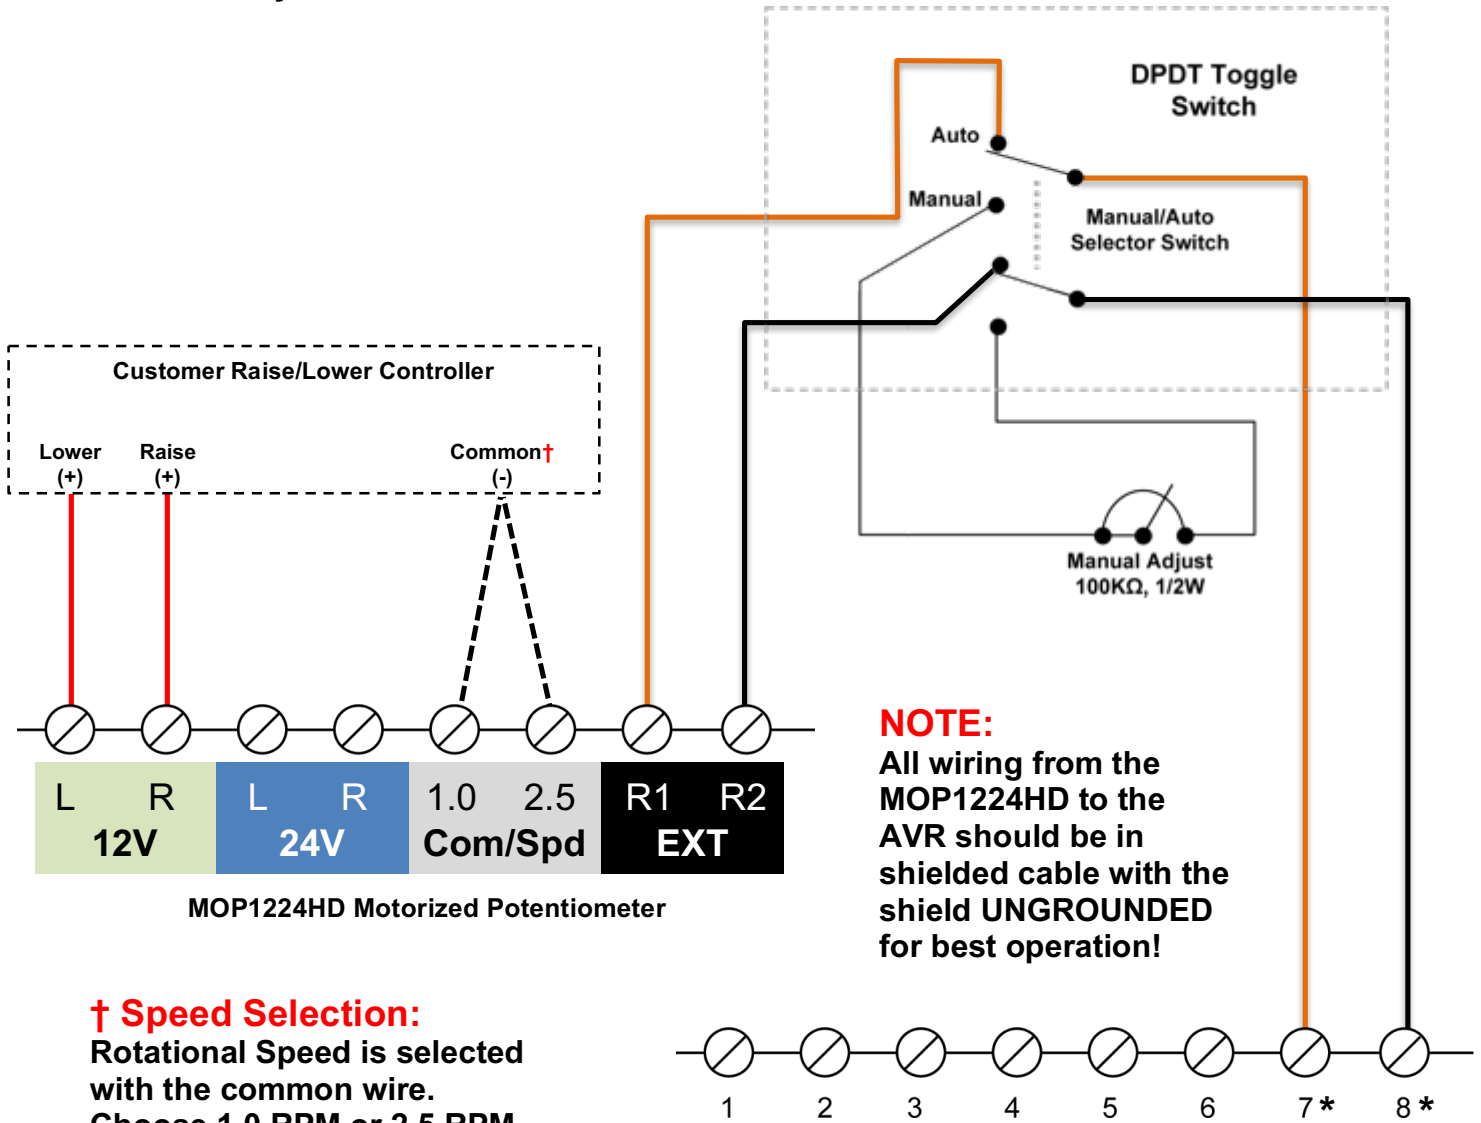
DPDT Toggle Switch

Auto

Manual

Manual/Auto Selector Switch

Customer Raise/Lower Controller

Lower (+)

Raise (+)

Common† (-)

Manual Adjust 100KΩ, 1/2W

| L R 12V | L R 24V | 1.0 2.5 Com/Spd | R1 R2 EXT |
|---|---|---|---|

MOP1224HD Motorized Potentiometer

NOTE:
All wiring from the MOP1224HD to the AVR should be in shielded cable with the shield UNGROUNDED for best operation!

† Speed Selection:
Rotational Speed is selected with the common wire.
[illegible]

1 2 3 4 5 6 7* 8*